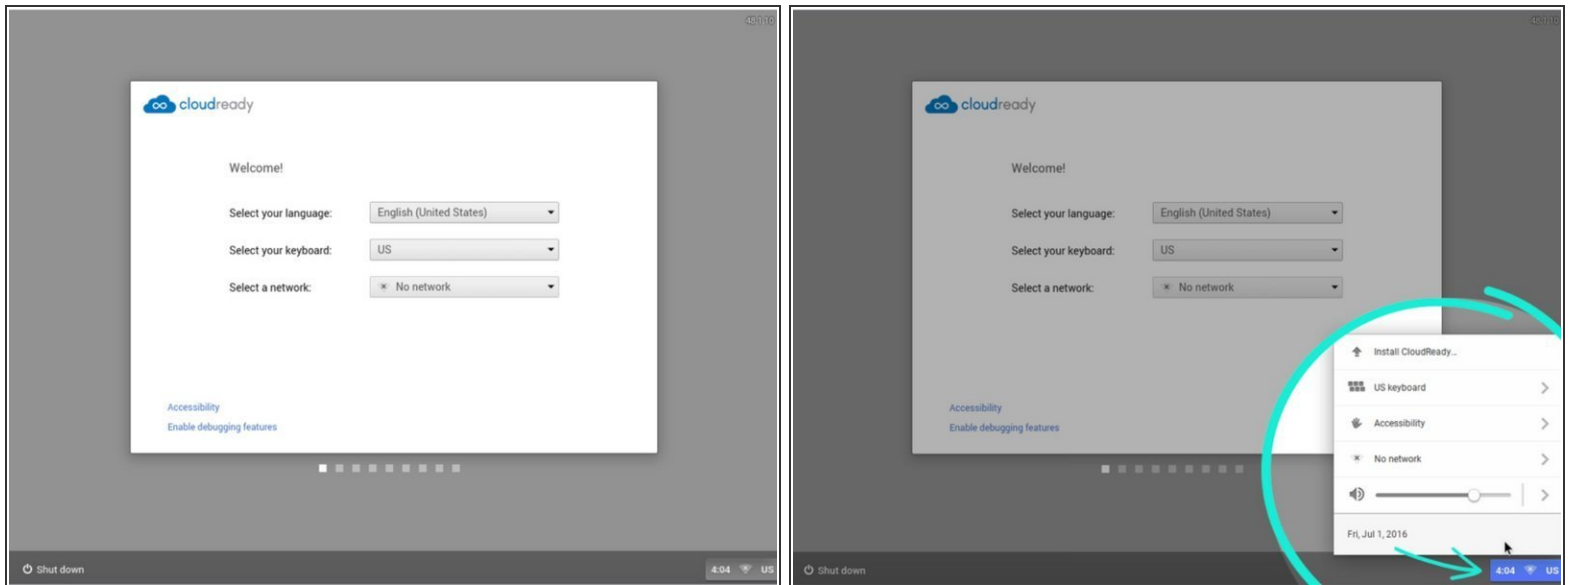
cloudready

Welcome!

Select your language: English (United States)

Select your keyboard: US

Select a network: No network

Accessibility

Enable debugging features

Shut down

4:04 US

cloudready

Welcome!

Select your language: English (United States)

Select your keyboard: US

Select a network: No network

Accessibility

Enable debugging features

Install CloudReady...

US keyboard

Accessibility

No network

Fri, Jul 1, 2016

Shut down

4:04 US